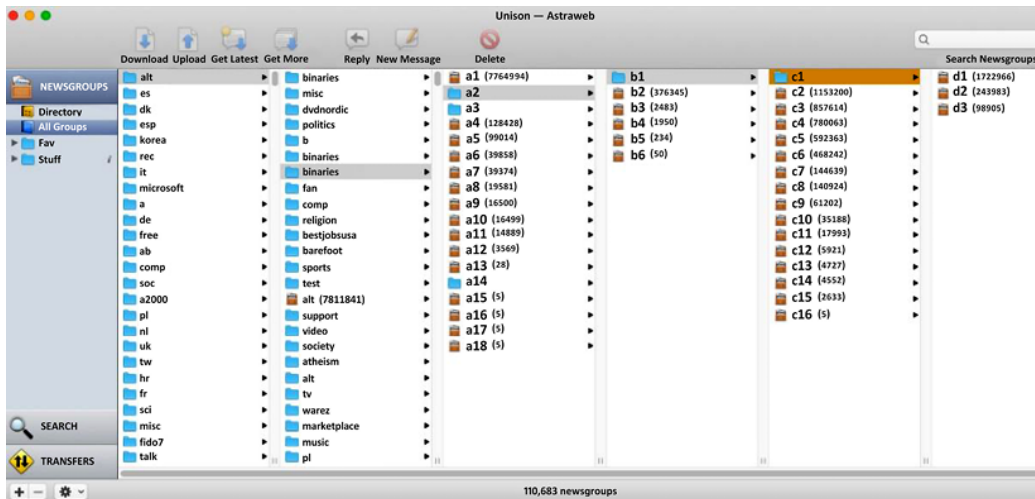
Unison — Astraweb

Download Upload Get Latest Get More

Reply New Message

Delete

Search Newsgroups

NEWSGROUPS
Directory
All Groups
Fav
Stuff

alt
es
dk
esp
korea
rec
it
microsoft
a
de
free
ab
comp
soc
a2000
pl
nl
uk
tw
hr
fr
sci
misc
fido7
talk

binaries
misc
dvdnordic
politics
b
binaries
binaries
fan
comp
religion
bestjobsusa
barefoot
sports
test
alt (7811841)
support
video
society
atheism
alt
tv
warez
marketplace
music
pl

a1 (7764994)
a2
a3
a4 (128428)
a5 (99014)
a6 (39858)
a7 (39374)
a8 (19581)
a9 (16500)
a10 (16499)
a11 (14889)
a12 (3569)
a13 (28)
a14
a15 (5)
a16 (5)
a17 (5)
a18 (5)

b1
b2 (376345)
b3 (2483)
b4 (1950)
b5 (234)
b6 (50)

c1
c2 (1153200)
c3 (857614)
c4 (780063)
c5 (592363)
c6 (468242)
c7 (144639)
c8 (140924)
c9 (61202)
c10 (35188)
c11 (17993)
c12 (5921)
c13 (4727)
c14 (4552)
c15 (2633)
c16 (5)

d1 (1722966)
d2 (243983)
d3 (98905)

SEARCH
TRANSFERS

110,683 newsgroups